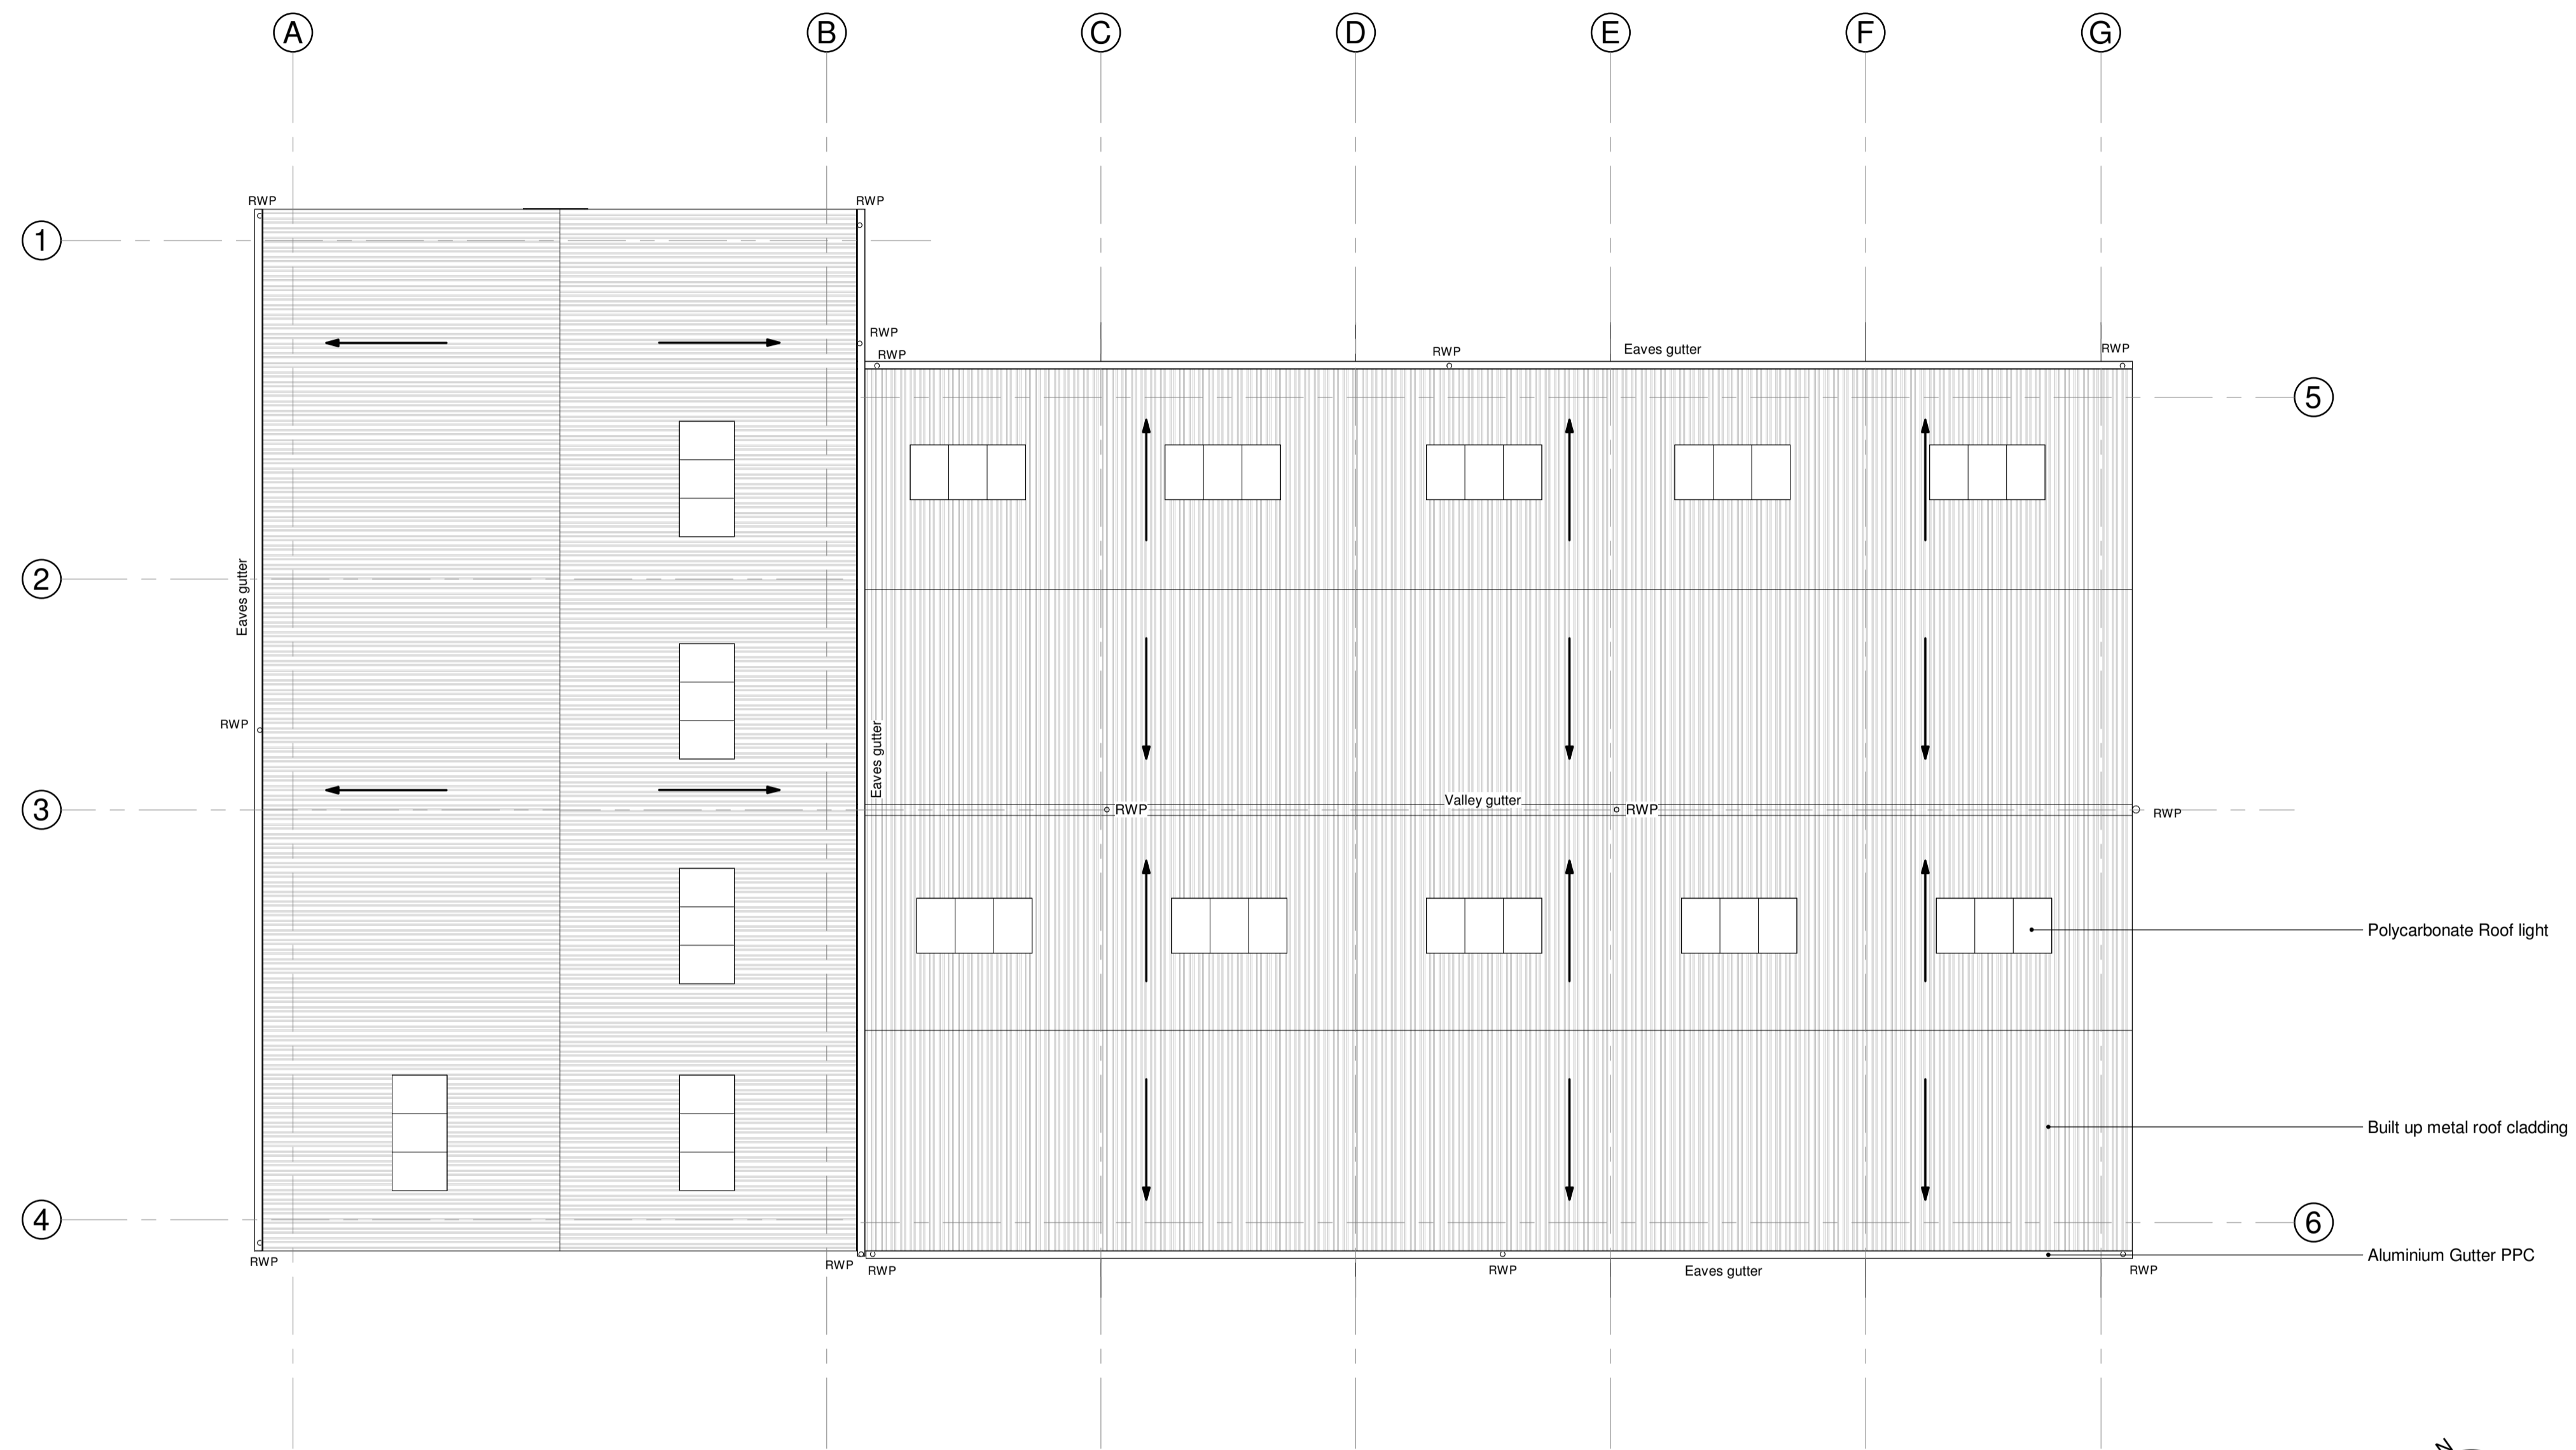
A B C D E F G

1

RWP RWP

RWP
RWP RWP Eaves gutter RWP

5

2

Eaves gutter

RWP

Eaves gutter

3

RWP Valley gutter RWP RWP

Polycarbonate Roof light

Built up metal roof cladding

4

6

RWP RWP RWP RWP Eaves gutter RWP

Aluminium Gutter PPC